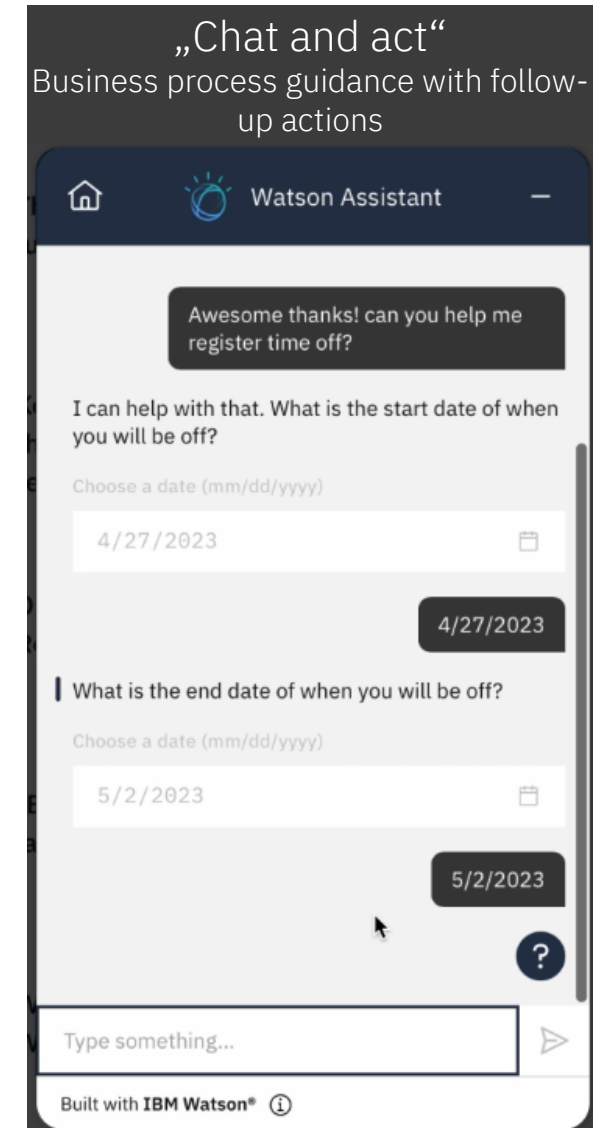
„Chat and act“
Business process guidance with follow-up actions

Watson Assistant

Awesome thanks! can you help me register time off?

I can help with that. What is the start date of when you will be off?

Choose a date (mm/dd/yyyy)

4/27/2023

4/27/2023

What is the end date of when you will be off?

Choose a date (mm/dd/yyyy)

5/2/2023

5/2/2023

?

Type something...

Built with IBM Watson®